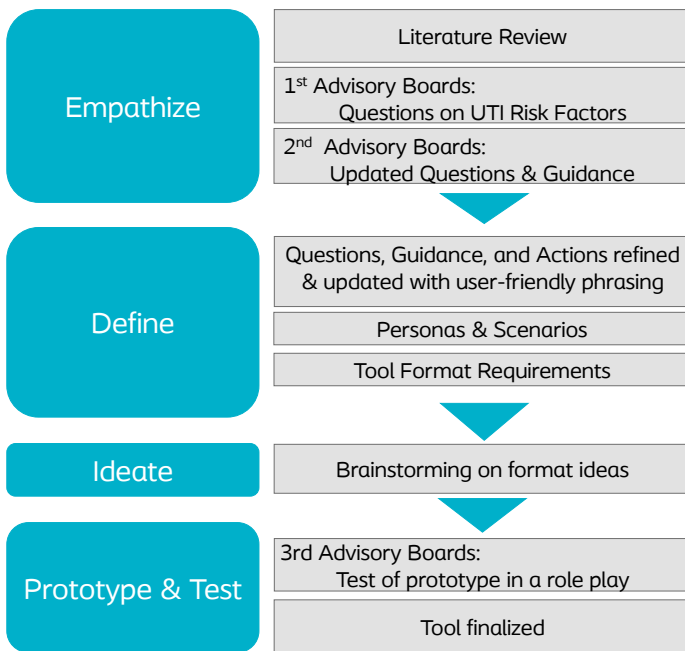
Empathize

Literature Review

1$^{st}$ Advisory Boards: Questions on UTI Risk Factors

2$^{nd}$ Advisory Boards: Updated Questions & Guidance

Define

Questions, Guidance, and Actions refined & updated with user-friendly phrasing

Personas & Scenarios

Tool Format Requirements

Ideate

Brainstorming on format ideas

Prototype & Test

3rd Advisory Boards: Test of prototype in a role play

Tool finalized